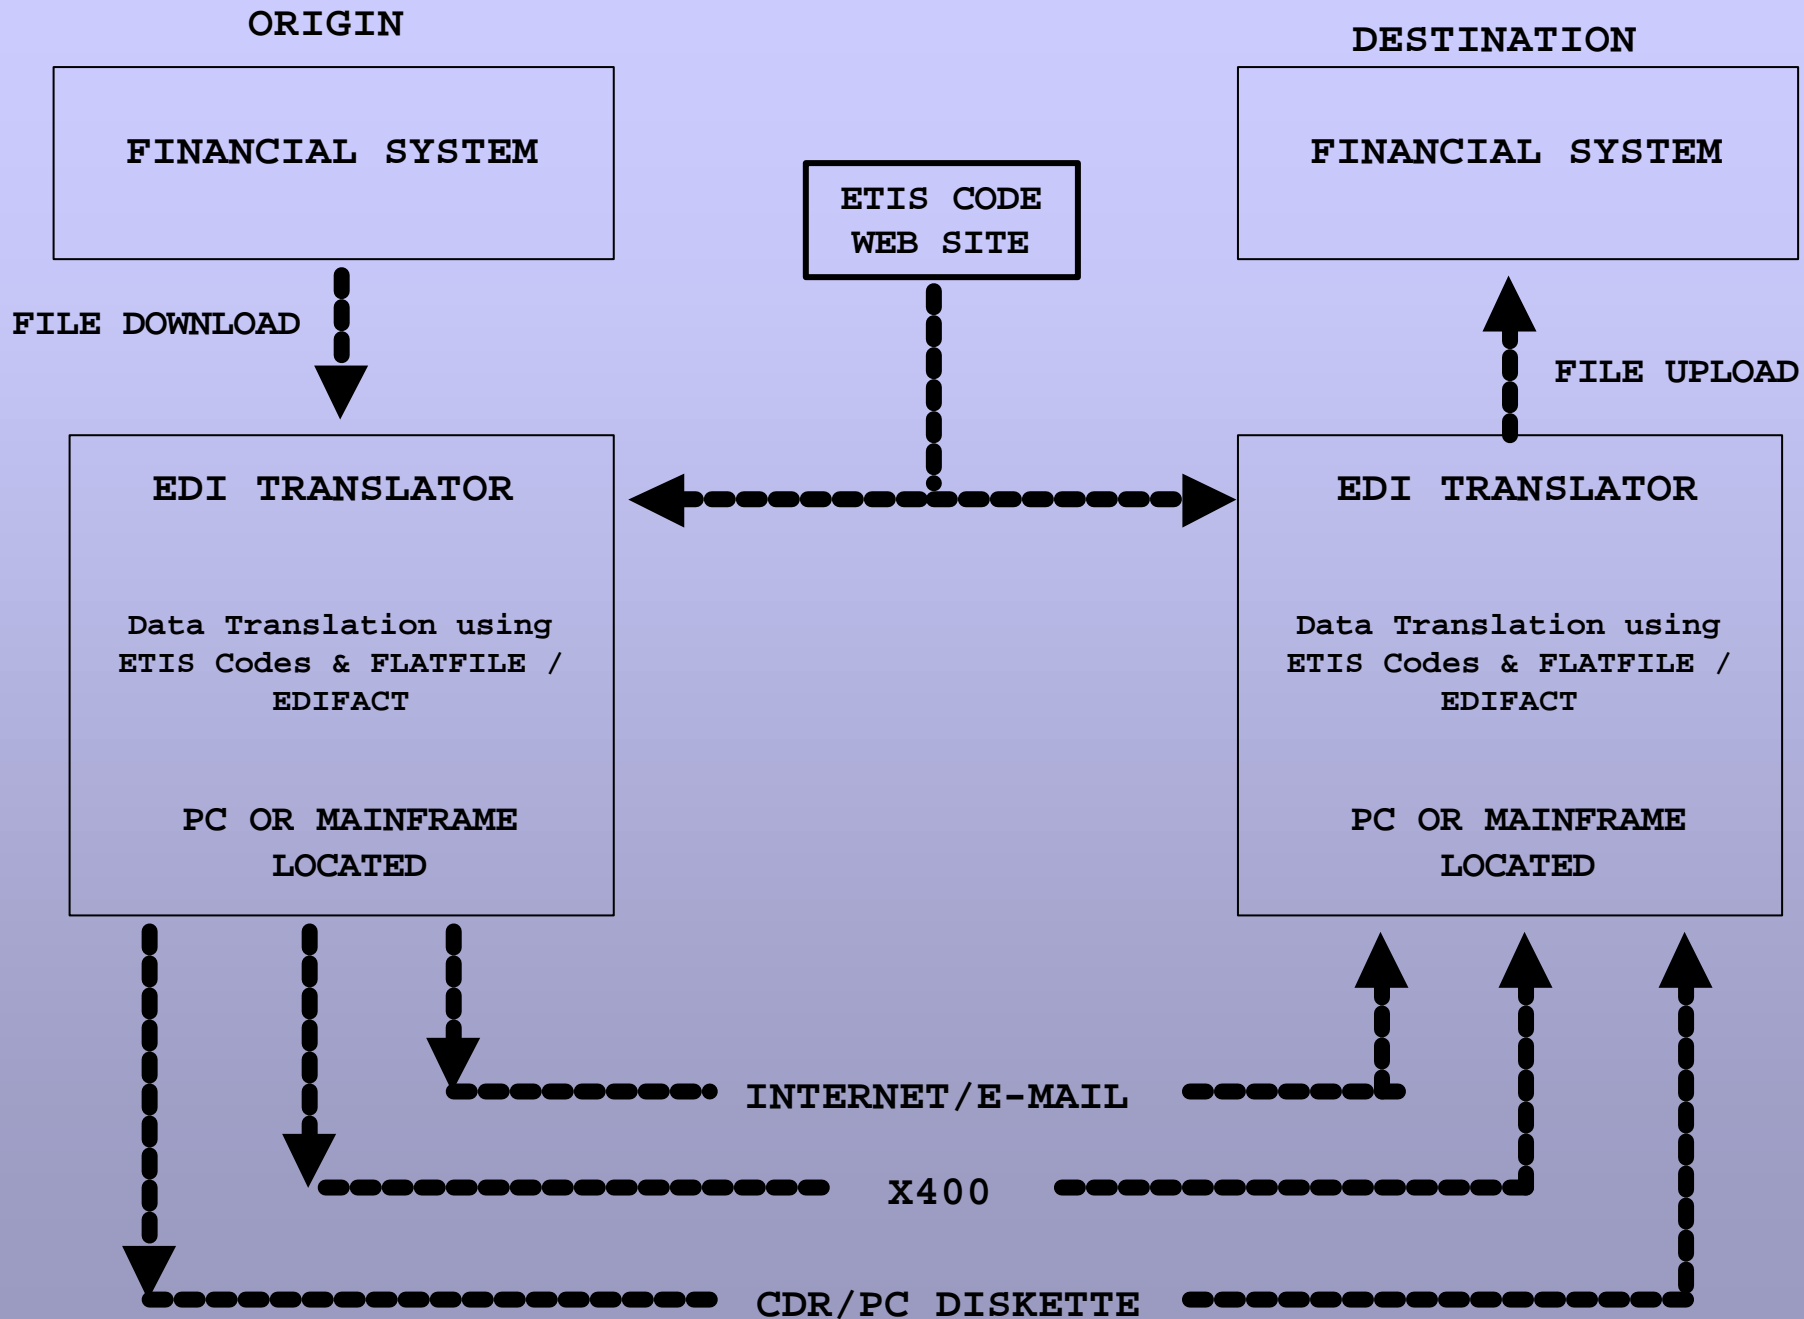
ORIGIN

FINANCIAL SYSTEM

DESTINATION

FINANCIAL SYSTEM

ETIS CODE WEB SITE

FILE DOWNLOAD

FILE UPLOAD

EDI TRANSLATOR

Data Translation using ETIS Codes & FLATFILE / EDIFACT

PC OR MAINFRAME LOCATED

EDI TRANSLATOR

Data Translation using ETIS Codes & FLATFILE / EDIFACT

PC OR MAINFRAME LOCATED

INTERNET/E-MAIL

X400

CDR/PC DISKETTE